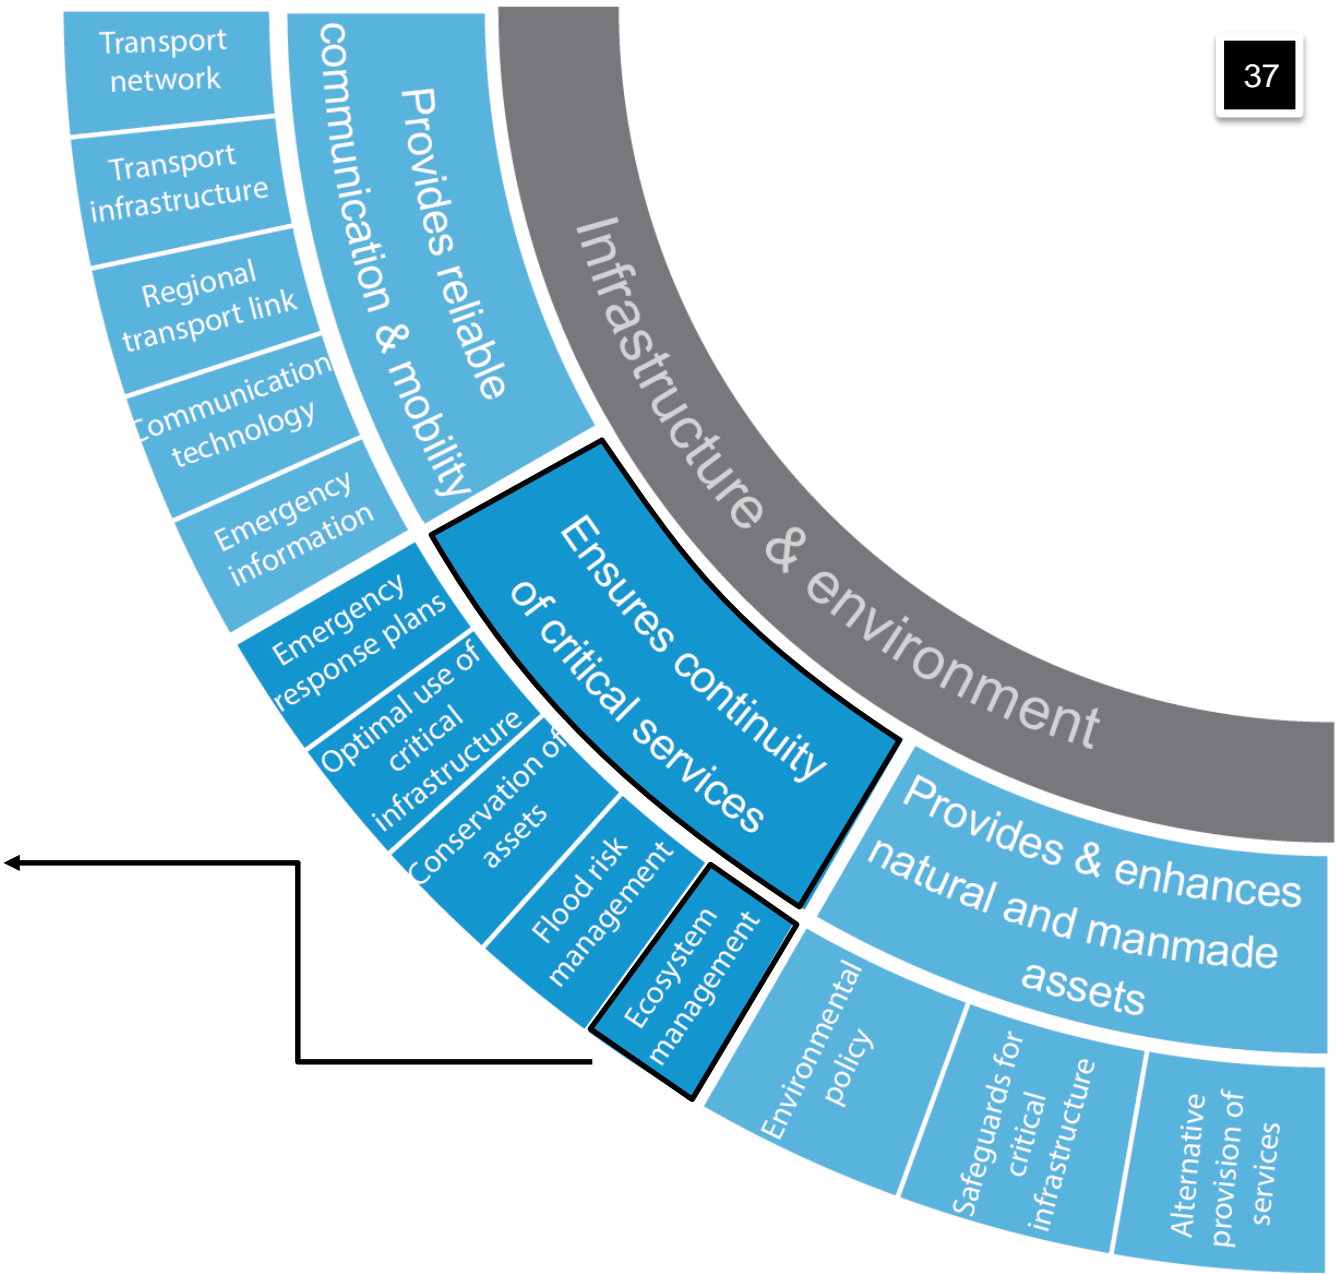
37

Infrastructure & environment

Provides reliable communication & mobility

Transport network

Transport infrastructure

Regional transport link

Communication technology

Emergency information

Ensures continuity of critical services

Emergency response plans

Optimal use of critical infrastructure

Conservation of assets

Flood risk management

Ecosystem management

Provides & enhances natural and manmade assets

Environmental policy

Safeguards for critical infrastructure

Alternative provision of services